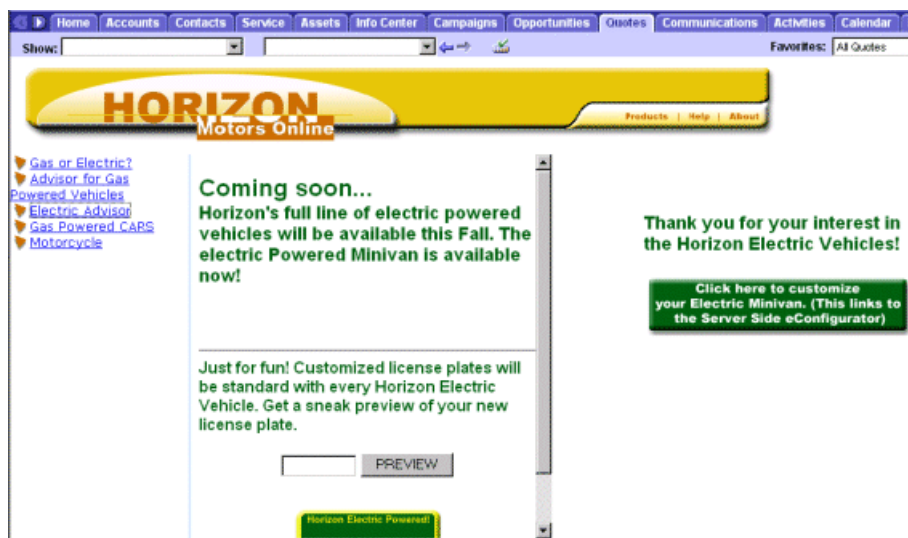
Home | Accounts | Contacts | Service | Assets | Info Center | Campaigns | Opportunities | Quotes | Communications | Activities | Calendar

Show:

Favorites: All Quotes

HORIZON
Motors Online

Products | Help | About

Gas or Electric?
Advisor for Gas Powered Vehicles
Electric Advisor
Gas Powered CARS
Motorcycle

Coming soon...
Horizon's full line of electric powered vehicles will be available this Fall. The electric Powered Minivan is available now!

Just for fun! Customized license plates will be standard with every Horizon Electric Vehicle. Get a sneak preview of your new license plate.

PREVIEW

Horizon Electric Powered!

Thank you for your interest in the Horizon Electric Vehicles!

Click here to customize your Electric Minivan. (This links to the Server Side eConfigurator)